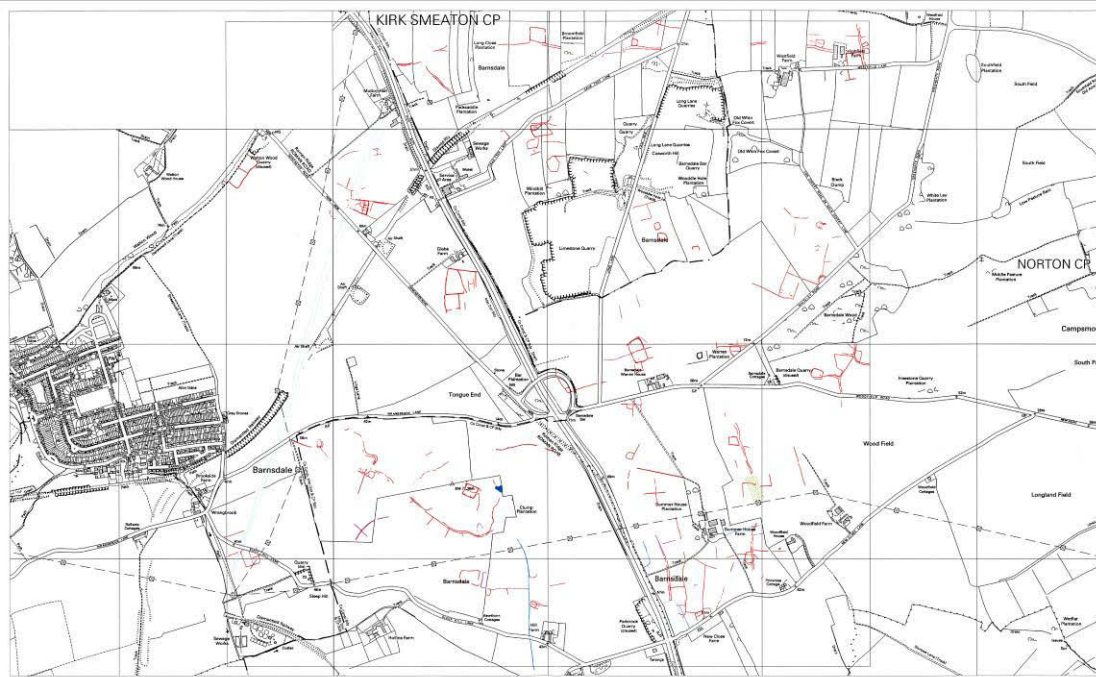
KIRK SMEATON CP

Barnsdale

Long Lane Quarries

Long Lane Quarries

Old Whin Fox Covert

Limestone Quarry

Barnsdale

NORTON CP

South Field

South Field

Campsmo

Tongue End

Wood Field

Barnsdale

Longland Field

Barnsdale

Barnsdale

Summer House Farm

Woodfield Farm

New Close Farm

Sewage Works

Glebe Farm

Barnsdale Warren House

Limestone Quarry Plantation

Barnsdale Bar

Wood Field